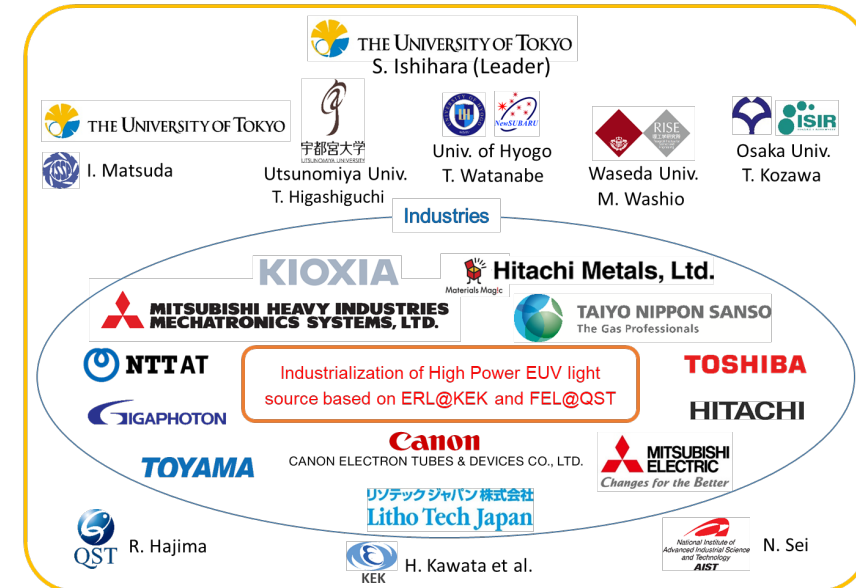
THE UNIVERSITY OF TOKYO
S. Ishihara (Leader)

THE UNIVERSITY OF TOKYO
I. Matsuda

宇都宮大学
UTSUNOMIYA UNIVERSITY
Utsunomiya Univ.
T. Higashiguchi

NewSUBARU
Univ. of Hyogo
T. Watanabe

RISE
Waseda Univ.
M. Washio

ISIR
Osaka Univ.
T. Kozawa

Industries

KIOXIA

Hitachi Metals, Ltd.
Materials Magic

MITSUBISHI HEAVY INDUSTRIES MECHATRONICS SYSTEMS, LTD.

TAIYO NIPPON SANSO
The Gas Professionals

NTTAT

Industrialization of High Power EUV light source based on ERL@KEK and FEL@QST

TOSHIBA

GIGAPHOTON

HITACHI

Canon
CANON ELECTRON TUBES & DEVICES CO., LTD.

MITSUBISHI ELECTRIC
Changes for the Better

TOYAMA

リソテックジャパン株式会社
Litho Tech Japan

QST
R. Hajima

KEK
H. Kawata et al.

National Institute of Advanced Industrial Science and Technology
AIST
N. Sei